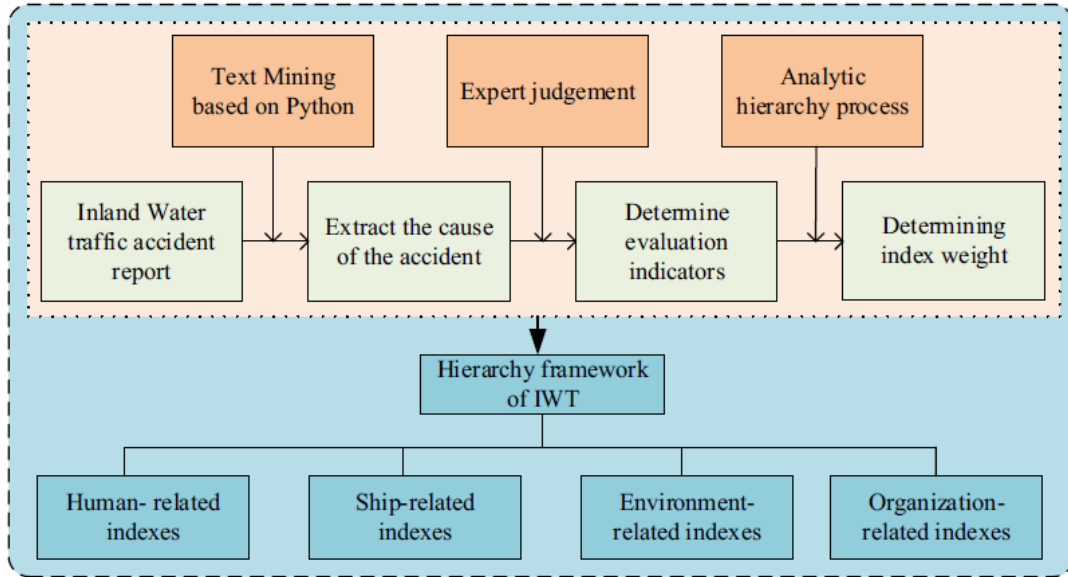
Text Mining based on Python

Expert judgement

Analytic hierarchy process

Inland Water traffic accident report

Extract the cause of the accident

Determine evaluation indicators

Determining index weight

Hierarchy framework of IWT

Human- related indexes

Ship-related indexes

Environment-related indexes

Organization-related indexes